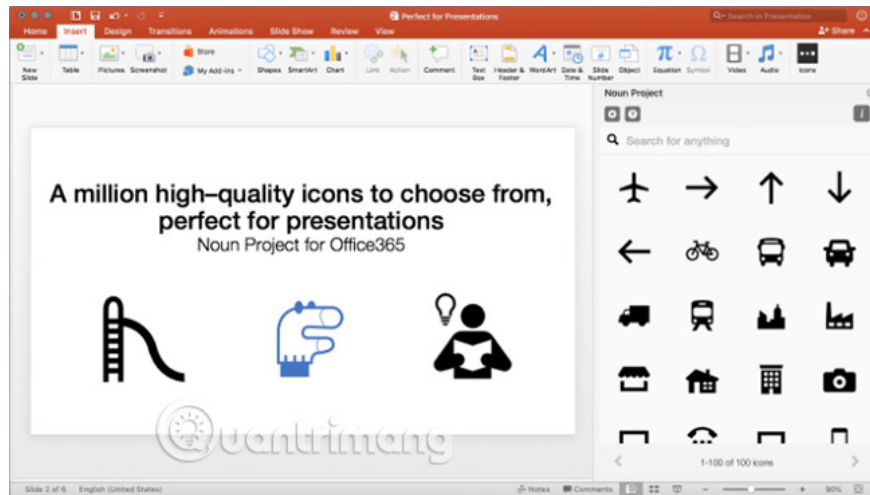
Perfect for Presentations

Search in Presentation

Home Insert Design Transitions Animations Slide Show Review View

Share

New Slide Table Pictures Screenshot Store My Add-ins Shapes SmartArt Chart Link Action Comment Text Box Header & Footer WordArt Date & Time Slide Number Object Equation Symbol Video Audio Icons

A million high-quality icons to choose from, perfect for presentations
Noun Project for Office365

Noun Project

Search for anything

1-100 of 100 icons

Quantrimang

Slide 2 of 6 English (United States) Notes Comments 90%